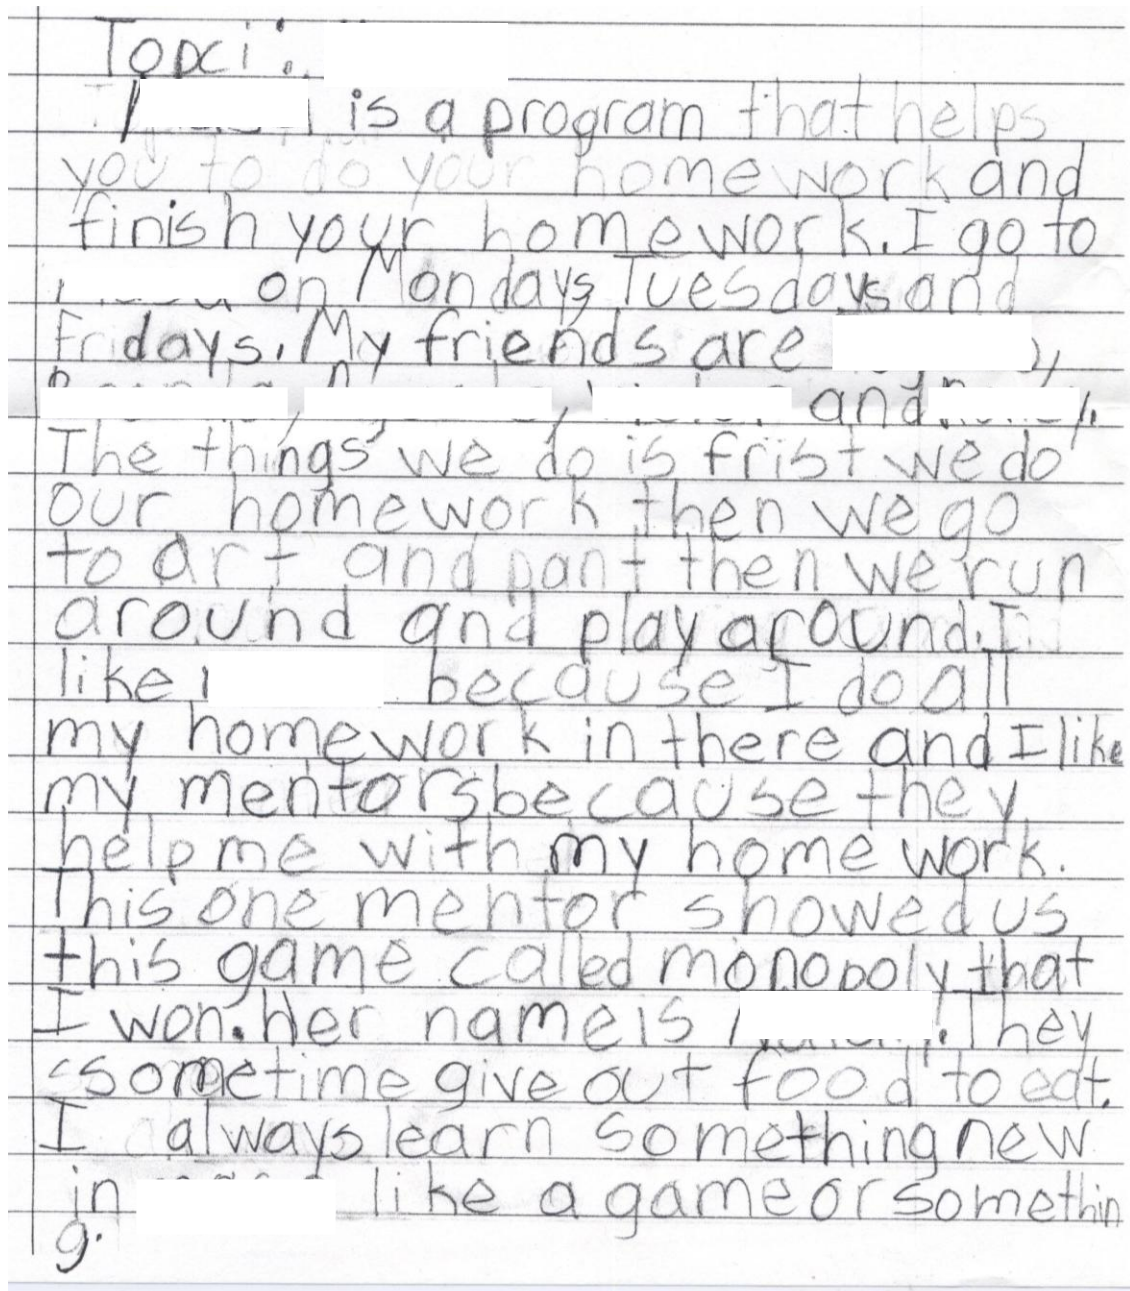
Topci: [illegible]
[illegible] is a program that helps you to do your homework and finish your homework. I go to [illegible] on Mondays Tuesdays and Fridays. My friends are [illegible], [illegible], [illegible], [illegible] and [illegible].
The things we do is frist we do our homework then we go to art and pant then we run around and play around. I like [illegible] because I do all my homework in there and I like my mentors because they help me with my homework. This one mentor showed us this game called monopoly that I won. Her name is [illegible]. They sometime give out food to eat. I always learn something new in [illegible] like a game or somethin g.